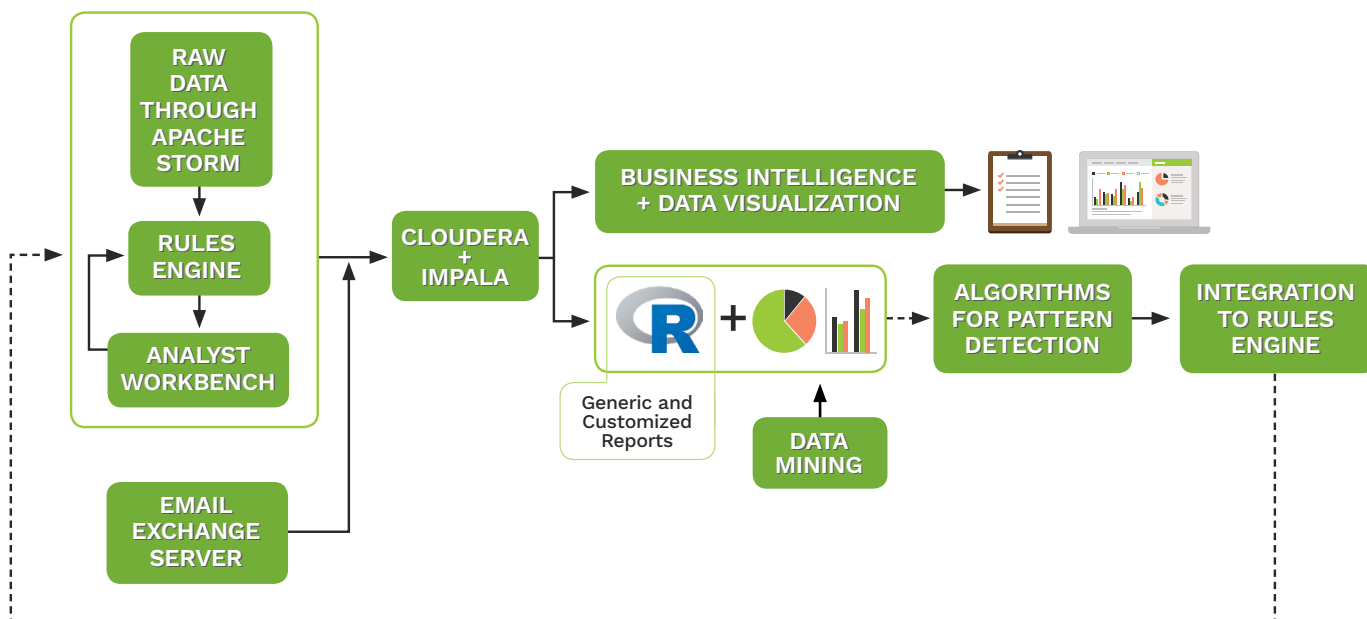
RAW DATA THROUGH APACHE STORM

RULES ENGINE

ANALYST WORKBENCH

EMAIL EXCHANGE SERVER

CLOUDERA + IMPALA

BUSINESS INTELLIGENCE + DATA VISUALIZATION

R

Generic and Customized Reports

DATA MINING

ALGORITHMS FOR PATTERN DETECTION

INTEGRATION TO RULES ENGINE